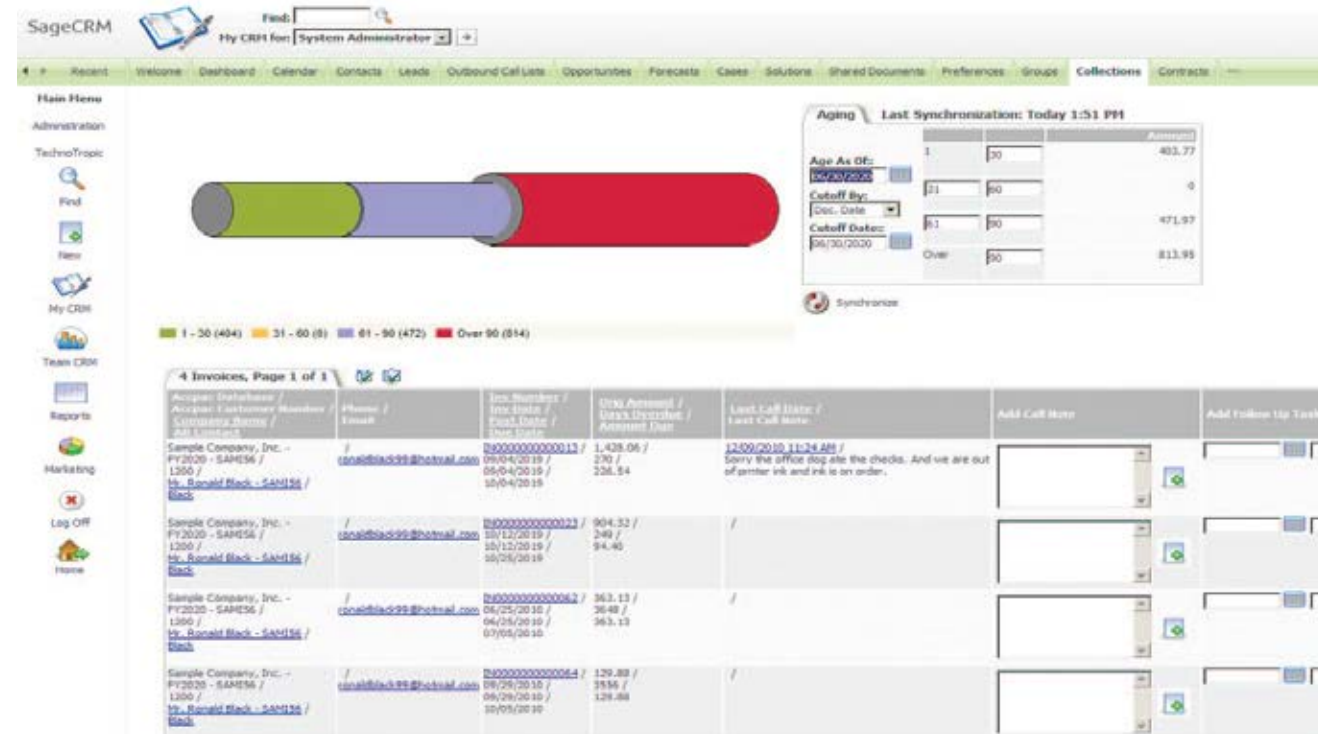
SageCRM

Find:
My CRM for: System Administrator

Recent | Welcome | Dashboard | Calendar | Contacts | Leads | Outbound Call Lists | Opportunities | Forecasts | Cases | Solutions | Shared Documents | Preferences | Groups | Collections | Contracts

Main Menu
Administration
TechnoTropic
Find
New
My CRM
Team CRM
Reports
Marketing
Log Off
Home

Aging | Last Synchronization: Today 1:51 PM

| | | | Amount |
|---|---|---|---|
| Age As Of: 06/30/2020 | 1 | 30 | 403.77 |
| Cutoff By: Doc. Date | 21 | 60 | 0 |
| Cutoff Date: 06/30/2020 | 61 | 90 | 471.97 |
| | Over | 90 | 813.95 |

Synchronize

1 - 30 (404) 31 - 60 (0) 61 - 90 (472) Over 90 (814)

4 Invoices, Page 1 of 1

| Accpac Database / Accpac Customer Number / Company Name / AR Contact | Phone / Email | Inv Number / Inv Date / Post Date / Due Date | Orig Amount / Days Overdue / Amount Due | Last Call Date / Last Call Note | Add Call Note | Add Follow Up Task |
|---|---|---|---|---|---|---|
| Sample Company, Inc. - FY2020 - SAMI56 / 1200 / Mr. Ronald Black - SAMI56 / Black | / ronaldblack99@hotmail.com | IN0000000000013 / 09/04/2019 / 09/04/2019 / 10/04/2019 | 1,428.06 / 270 / 226.54 | 12/09/2010 11:24 AM / Sorry the office dog ate the checks. And we are out of printer ink and ink is on order. | | |
| Sample Company, Inc. - FY2020 - SAMI56 / 1200 / Mr. Ronald Black - SAMI56 / Black | / ronaldblack99@hotmail.com | IN0000000000023 / 10/12/2019 / 10/12/2019 / 10/25/2019 | 904.32 / 249 / 94.46 | / | | |
| Sample Company, Inc. - FY2020 - SAMI56 / 1200 / Mr. Ronald Black - SAMI56 / Black | / ronaldblack99@hotmail.com | IN0000000000062 / 06/25/2010 / 06/25/2010 / 07/05/2010 | 363.13 / 3648 / 363.13 | / | | |
| Sample Company, Inc. - FY2020 - SAMI56 / 1200 / Mr. Ronald Black - SAMI56 / Black | / ronaldblack99@hotmail.com | IN0000000000064 / 09/29/2010 / 09/29/2010 / 10/05/2010 | 129.88 / 3556 / 129.88 | / | | |